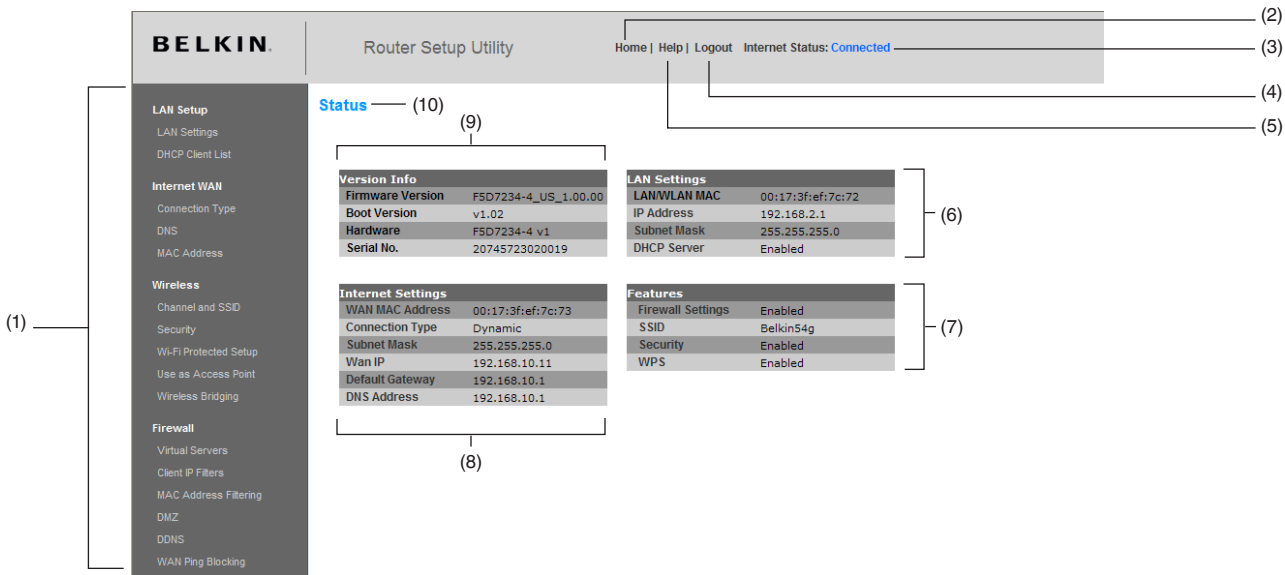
BELKIN.

Router Setup Utility

Home | Help | Logout Internet Status: Connected

(2)

(3)

(4)

(5)

LAN Setup
LAN Settings
DHCP Client List

Internet WAN
Connection Type
DNS
MAC Address

Wireless
Channel and SSID
Security
Wi-Fi Protected Setup
Use as Access Point
Wireless Bridging

Firewall
Virtual Servers
Client IP Filters
MAC Address Filtering
DMZ
DDNS
WAN Ping Blocking

(1)

Status — (10)

(9)

| Version Info | |
|---|---|
| Firmware Version | F5D7234-4_US_1.00.00 |
| Boot Version | v1.02 |
| Hardware | F5D7234-4 v1 |
| Serial No. | 20745723020019 |

| LAN Settings | |
|---|---|
| LAN/WLAN MAC | 00:17:3f:ef:7c:72 |
| IP Address | 192.168.2.1 |
| Subnet Mask | 255.255.255.0 |
| DHCP Server | Enabled |

(6)

| Internet Settings | |
|---|---|
| WAN MAC Address | 00:17:3f:ef:7c:73 |
| Connection Type | Dynamic |
| Subnet Mask | 255.255.255.0 |
| Wan IP | 192.168.10.11 |
| Default Gateway | 192.168.10.1 |
| DNS Address | 192.168.10.1 |

| Features | |
|---|---|
| Firewall Settings | Enabled |
| SSID | Belkin54g |
| Security | Enabled |
| WPS | Enabled |

(7)

(8)